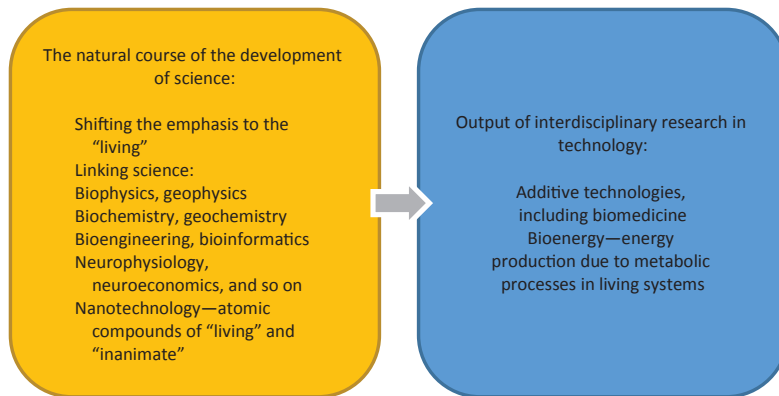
The natural course of the development of science:

Shifting the emphasis to the “living”
Linking science:
Biophysics, geophysics
Biochemistry, geochemistry
Bioengineering, bioinformatics
Neurophysiology, neuroeconomics, and so on
Nanotechnology—atomic compounds of “living” and “inanimate”

Output of interdisciplinary research in technology:

Additive technologies, including biomedicine
Bioenergy—energy production due to metabolic processes in living systems